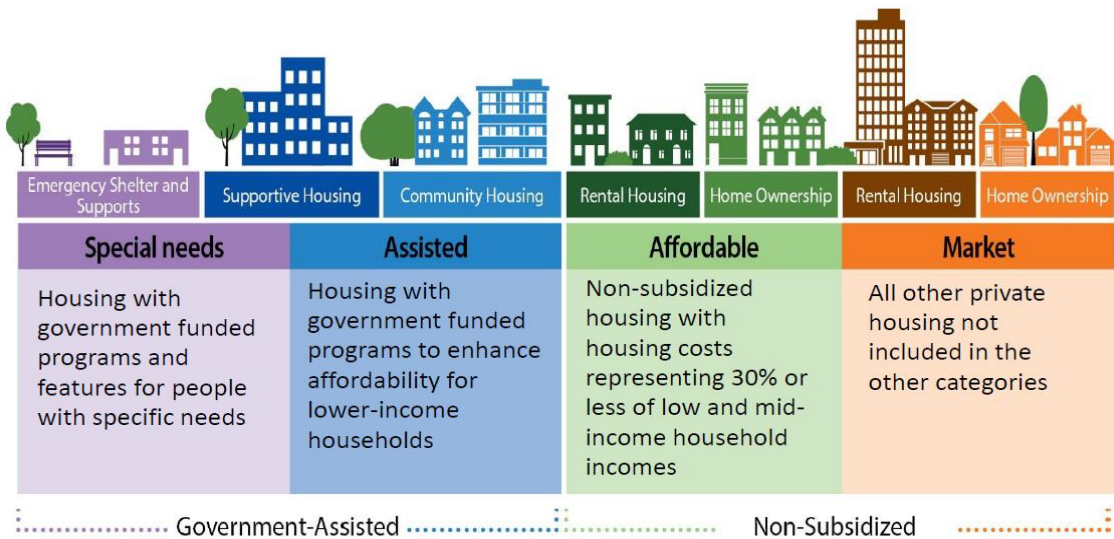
Emergency Shelter and Supports

Supportive Housing

Community Housing

Rental Housing

Home Ownership

Rental Housing

Home Ownership

| Special needs | Assisted | Affordable | Market |
|---|---|---|---|
| Housing with government funded programs and features for people with specific needs | Housing with government funded programs to enhance affordability for lower-income households | Non-subsidized housing with housing costs representing 30% or less of low and mid-income household incomes | All other private housing not included in the other categories |

Government-Assisted

Non-Subsidized